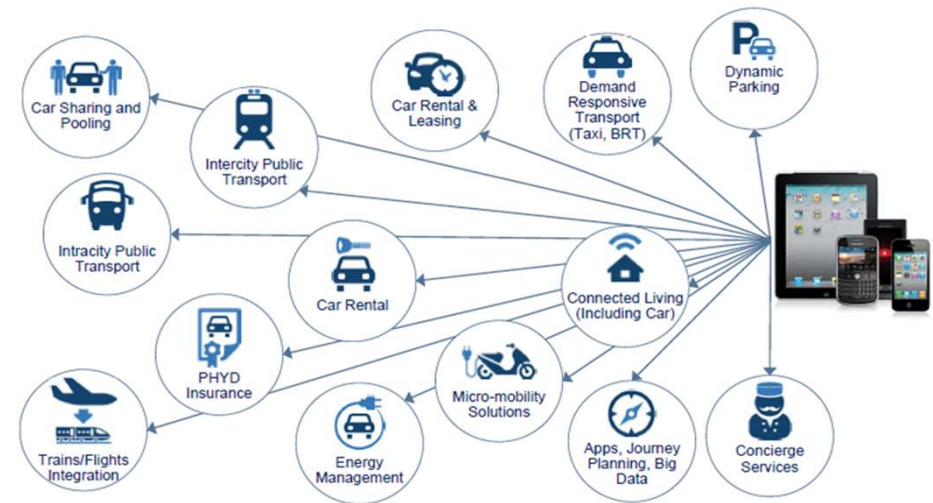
Car Sharing and Pooling

Intercity Public Transport

Car Rental & Leasing

Demand Responsive Transport (Taxi, BRT)

Dynamic Parking

Intracity Public Transport

Car Rental

Connected Living (Including Car)

PHYD Insurance

Micro-mobility Solutions

Trains/Flights Integration

Energy Management

Apps, Journey Planning, Big Data

Concierge Services